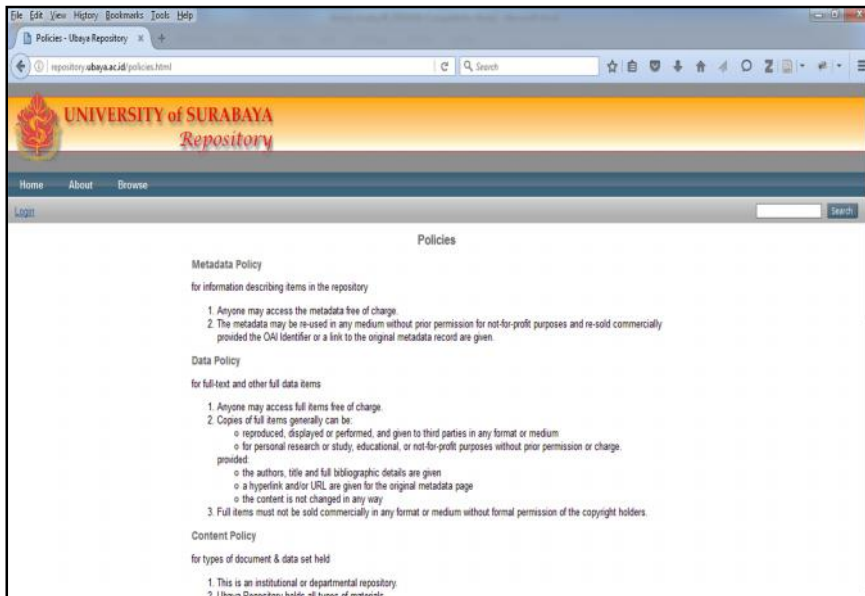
File Edit View History Bookmarks Tools Help

Policies - Ubaya Repository ×

repository.ubaya.ac.id/policies.html

Search

UNIVERSITY of SURABAYA
Repository

Home About Browse

Login

Search

Policies

Metadata Policy

for information describing items in the repository

1. Anyone may access the metadata free of charge.
2. The metadata may be re-used in any medium without prior permission for not-for-profit purposes and re-sold commercially provided the OAI Identifier or a link to the original metadata record are given.

Data Policy

for full-text and other full data items

1. Anyone may access full items free of charge.
2. Copies of full items generally can be:
 o reproduced, displayed or performed, and given to third parties in any format or medium
 o for personal research or study, educational, or not-for-profit purposes without prior permission or charge.
 provided:
 o the authors, title and full bibliographic details are given
 o a hyperlink and/or URL are given for the original metadata page
 o the content is not changed in any way
3. Full items must not be sold commercially in any format or medium without formal permission of the copyright holders.

Content Policy

for types of document & data set held

1. This is an institutional or departmental repository.
2. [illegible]